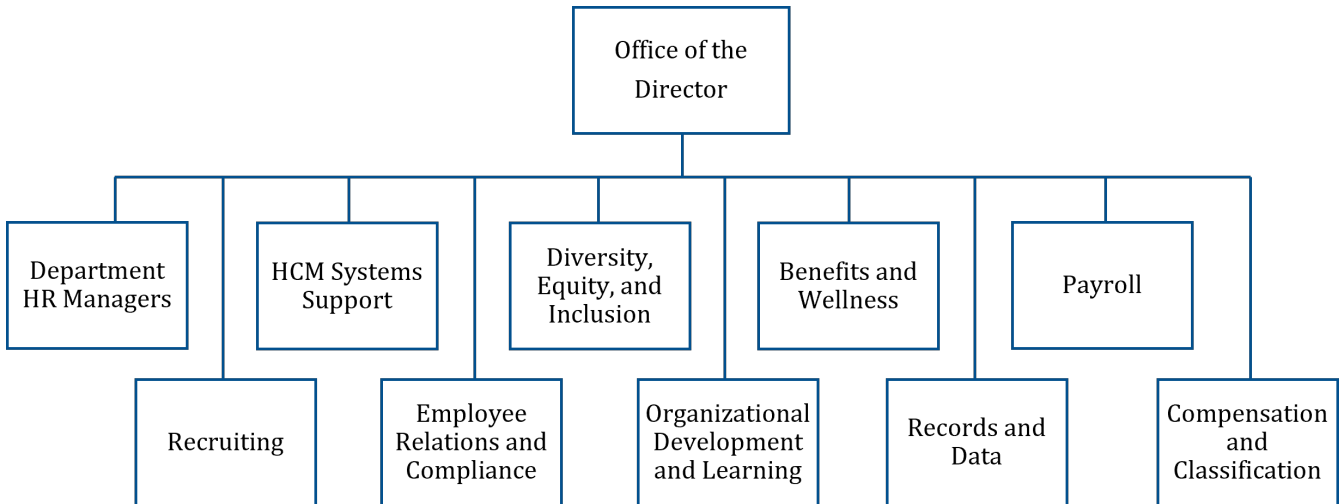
Office of the Director

Department HR Managers

HCM Systems Support

Diversity, Equity, and Inclusion

Benefits and Wellness

Payroll

Recruiting

Employee Relations and Compliance

Organizational Development and Learning

Records and Data

Compensation and Classification